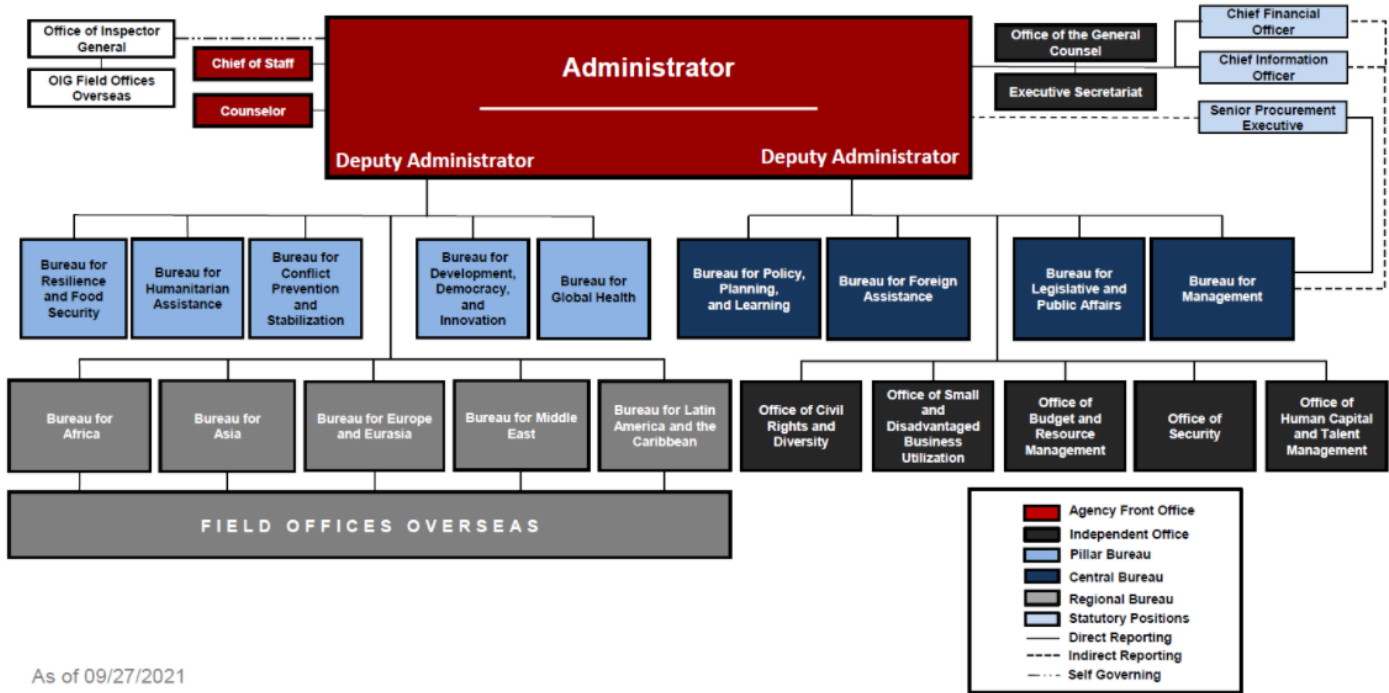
Office of Inspector General

OIG Field Offices Overseas

Chief of Staff

Counselor

Administrator

Deputy Administrator

Deputy Administrator

Office of the General Counsel

Executive Secretariat

Chief Financial Officer

Chief Information Officer

Senior Procurement Executive

Bureau for Resilience and Food Security

Bureau for Humanitarian Assistance

Bureau for Conflict Prevention and Stabilization

Bureau for Development, Democracy, and Innovation

Bureau for Global Health

Bureau for Policy, Planning, and Learning

Bureau for Foreign Assistance

Bureau for Legislative and Public Affairs

Bureau for Management

Bureau for Africa

Bureau for Asia

Bureau for Europe and Eurasia

Bureau for Middle East

Bureau for Latin America and the Caribbean

Office of Civil Rights and Diversity

Office of Small and Disadvantaged Business Utilization

Office of Budget and Resource Management

Office of Security

Office of Human Capital and Talent Management

FIELD OFFICES OVERSEAS

Agency Front Office
Independent Office
Pillar Bureau
Central Bureau
Regional Bureau
Statutory Positions
Direct Reporting
Indirect Reporting
Self Governing

As of 09/27/2021